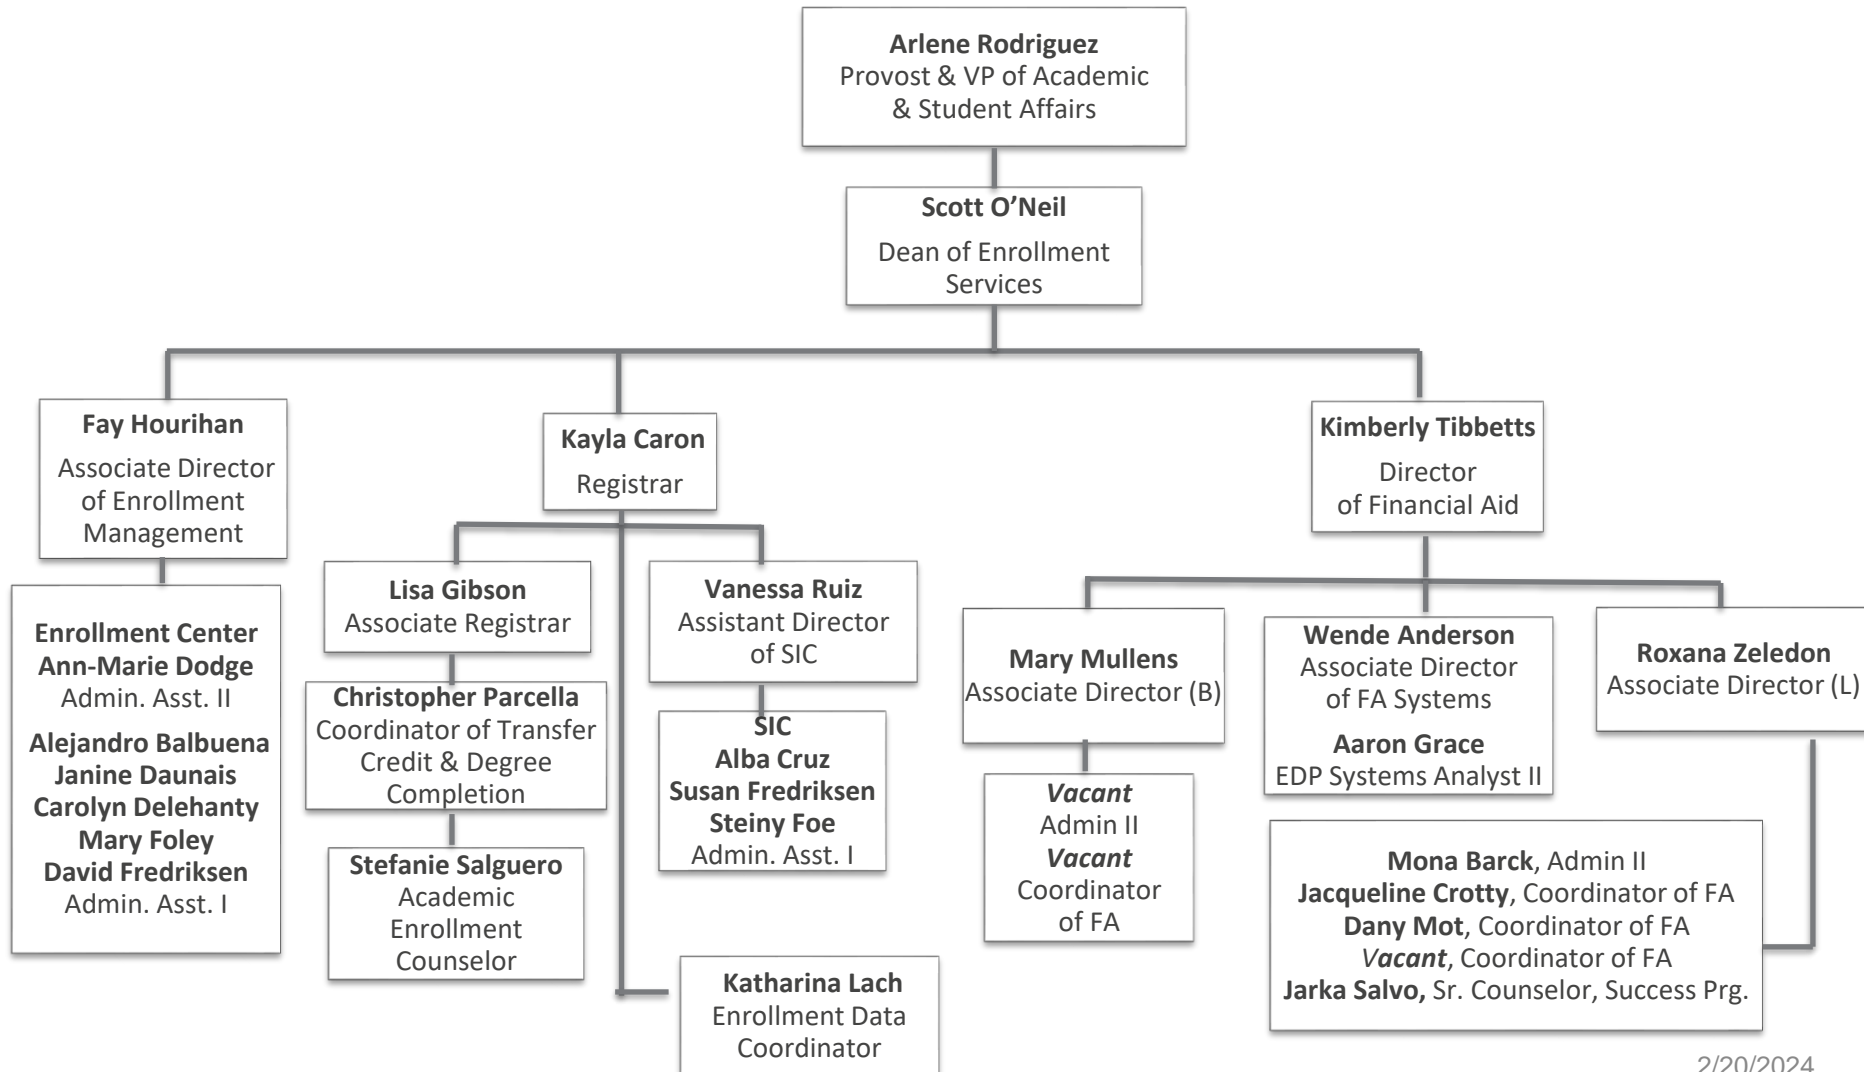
**Arlene Rodriguez**
Provost & VP of Academic & Student Affairs

**Scott O’Neil**
Dean of Enrollment Services

**Fay Hourihan**
Associate Director of Enrollment Management

**Enrollment Center**
**Ann-Marie Dodge**
Admin. Asst. II
**Alejandro Balbuena**
**Janine Daunais**
**Carolyn Delehanty**
**Mary Foley**
**David Fredriksen**
Admin. Asst. I

**Kayla Caron**
Registrar

**Lisa Gibson**
Associate Registrar

**Christopher Parcella**
Coordinator of Transfer Credit & Degree Completion

**Stefanie Salguero**
Academic Enrollment Counselor

**Vanessa Ruiz**
Assistant Director of SIC

**SIC**
**Alba Cruz**
**Susan Fredriksen**
**Steiny Foe**
Admin. Asst. I

**Katharina Lach**
Enrollment Data Coordinator

**Kimberly Tibbetts**
Director of Financial Aid

**Mary Mullens**
Associate Director (B)

***Vacant***
Admin II
***Vacant***
Coordinator of FA

**Wende Anderson**
Associate Director of FA Systems
**Aaron Grace**
EDP Systems Analyst II

**Roxana Zeledon**
Associate Director (L)

**Mona Barck**, Admin II
**Jacqueline Crotty**, Coordinator of FA
**Dany Mot**, Coordinator of FA
*Vacant*, Coordinator of FA
**Jarka Salvo,** Sr. Counselor, Success Prg.

2/20/2024